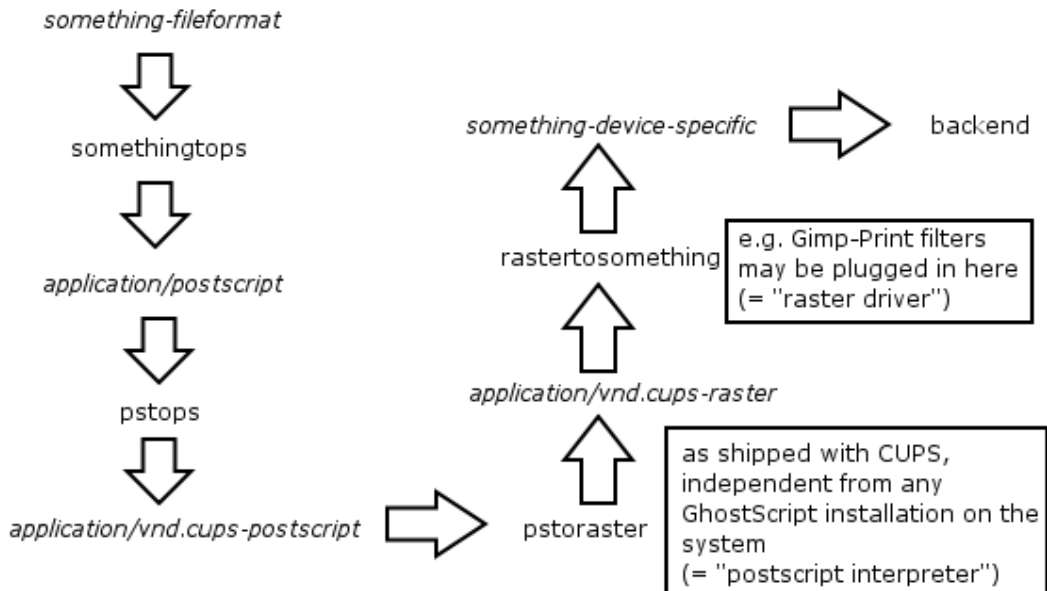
something-fileformat

somethingtops

application/postscript

pstops

application/vnd.cups-postscript

pstoraster

as shipped with CUPS, independent from any GhostScript installation on the system
(= "postscript interpreter")

application/vnd.cups-raster

rastertosomething

e.g. Gimp-Print filters may be plugged in here
(= "raster driver")

something-device-specific

backend